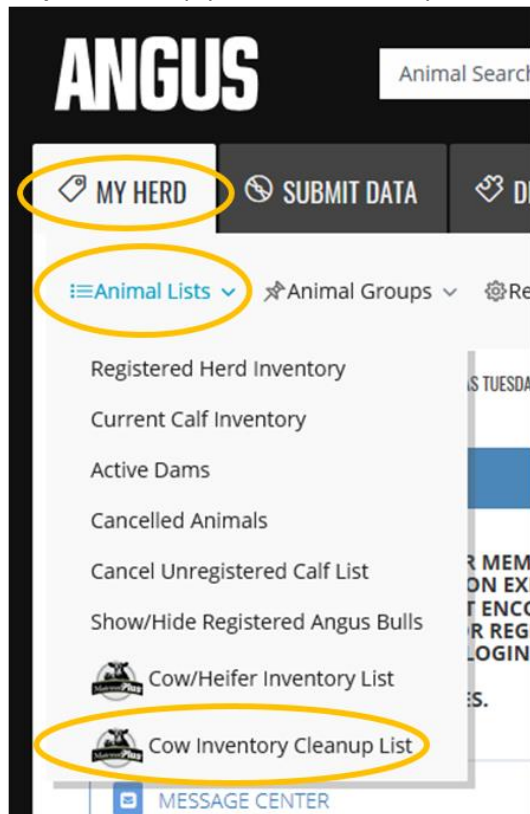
ANGUS

Animal Search

MY HERD

SUBMIT DATA

D

Animal Lists

Animal Groups

Re

Registered Herd Inventory

Current Calf Inventory

Active Dams

Cancelled Animals

Cancel Unregistered Calf List

Show/Hide Registered Angus Bulls

MaternalPLUS Cow/Heifer Inventory List

MaternalPLUS Cow Inventory Cleanup List

S TUESDA

R MEM
ON EX
T ENCO
R REG
LOGIN
S.

MESSAGE CENTER